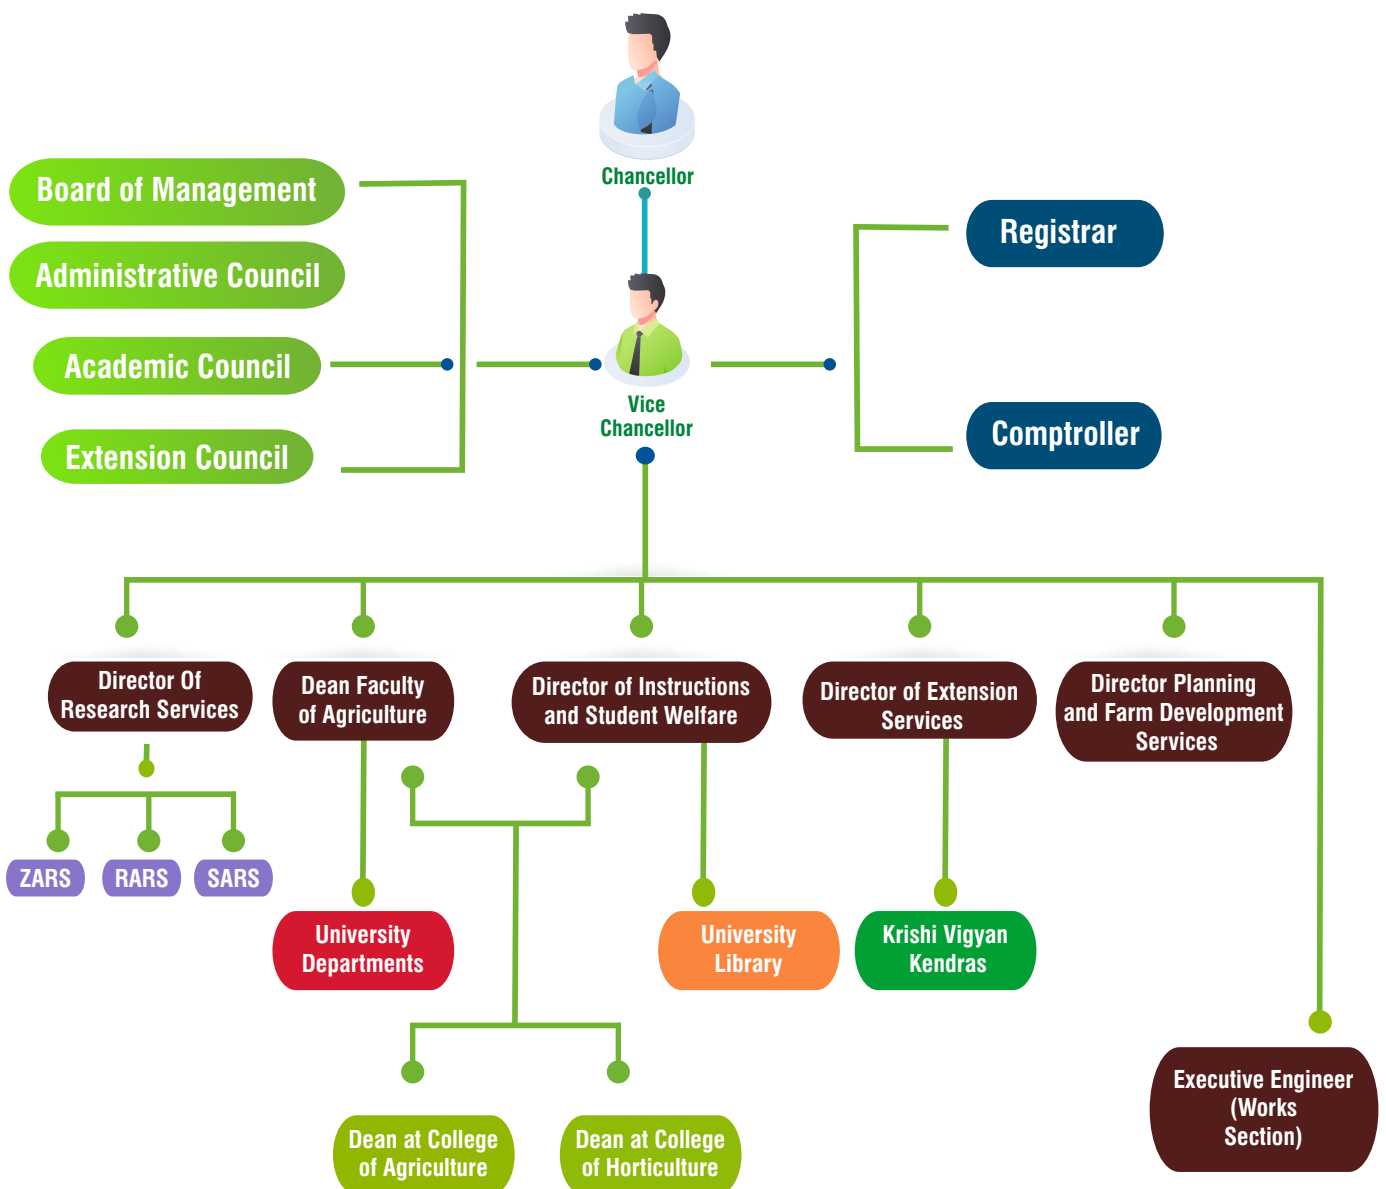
Chancellor

Board of Management

Administrative Council

Academic Council

Extension Council

Vice Chancellor

Registrar

Comptroller

Director Of Research Services

Dean Faculty of Agriculture

Director of Instructions and Student Welfare

Director of Extension Services

Director Planning and Farm Development Services

ZARS

RARS

SARS

University Departments

University Library

Krishi Vigyan Kendras

Executive Engineer (Works Section)

Dean at College of Agriculture

Dean at College of Horticulture